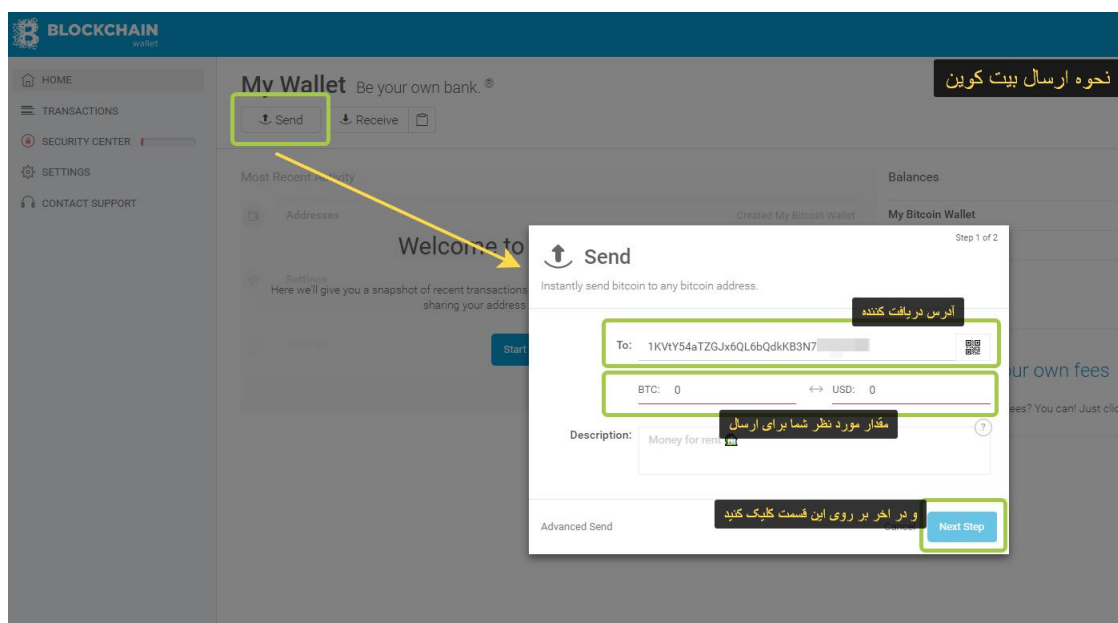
BLOCKCHAIN wallet

HOME
TRANSACTIONS
SECURITY CENTER
SETTINGS
CONTACT SUPPORT

My Wallet Be your own bank.®

Send Receive

نحوه ارسال بیت کوین

Most Recent Activity

Addresses

Created My Bitcoin Wallet

Welcome to

Settings

Here we'll give you a snapshot of recent transactions sharing your address

Start

Balances

My Bitcoin Wallet

our own fees

fees? You can! Just clic

Step 1 of 2

Send

Instantly send bitcoin to any bitcoin address.

آدرس دریافت کننده

To: 1KVtY54aTZGJx6QL6bQdkKB3N7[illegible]

BTC: 0 USD: 0

مقدار مورد نظر شما برای ارسال

Description: Money for rent

Advanced Send

و در اخر بر روی این قسمت کلیک کنید

Cancel

Next Step